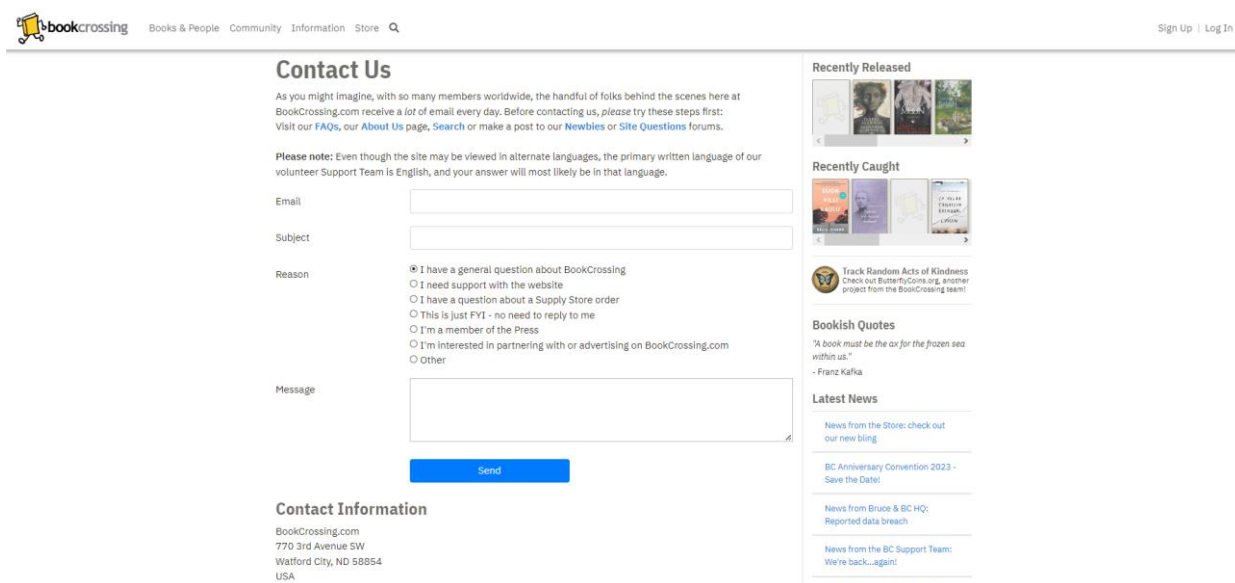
bookcrossing Books & People Community Information Store

Sign Up | Log In

Contact Us

As you might imagine, with so many members worldwide, the handful of folks behind the scenes here at BookCrossing.com receive a *lot* of email every day. Before contacting us, *please* try these steps first: Visit our FAQs, our About Us page, Search or make a post to our Newbies or Site Questions forums.

**Please note:** Even though the site may be viewed in alternate languages, the primary written language of our volunteer Support Team is English, and your answer will most likely be in that language.

Email

Subject

Reason

I have a general question about BookCrossing
I need support with the website
I have a question about a Supply Store order
This is just FYI - no need to reply to me
I'm a member of the Press
I'm interested in partnering with or advertising on BookCrossing.com
Other

Message

Send

Contact Information

BookCrossing.com
770 3rd Avenue SW
Watford City, ND 58854
USA

Recently Released

Recently Caught

Track Random Acts of Kindness
Check out ButterflyCoins.org, another project from the BookCrossing team!

Bookish Quotes

*"A book must be the ax for the frozen sea within us."*
- Franz Kafka

Latest News

News from the Store: check out our new bling

BC Anniversary Convention 2023 - Save the Date!

News from Bruce & BC HQ: Reported data breach

News from the BC Support Team: We're back...again!